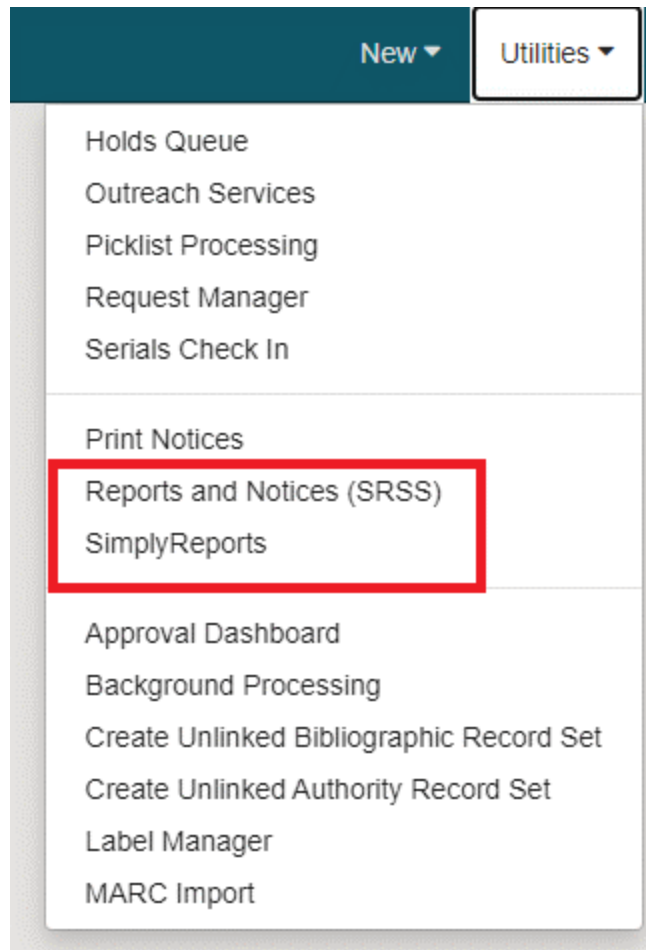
New ▾ Utilities ▾

Holds Queue
Outreach Services
Picklist Processing
Request Manager
Serials Check In

Print Notices
Reports and Notices (SRSS)
SimplyReports

Approval Dashboard
Background Processing
Create Unlinked Bibliographic Record Set
Create Unlinked Authority Record Set
Label Manager
MARC Import